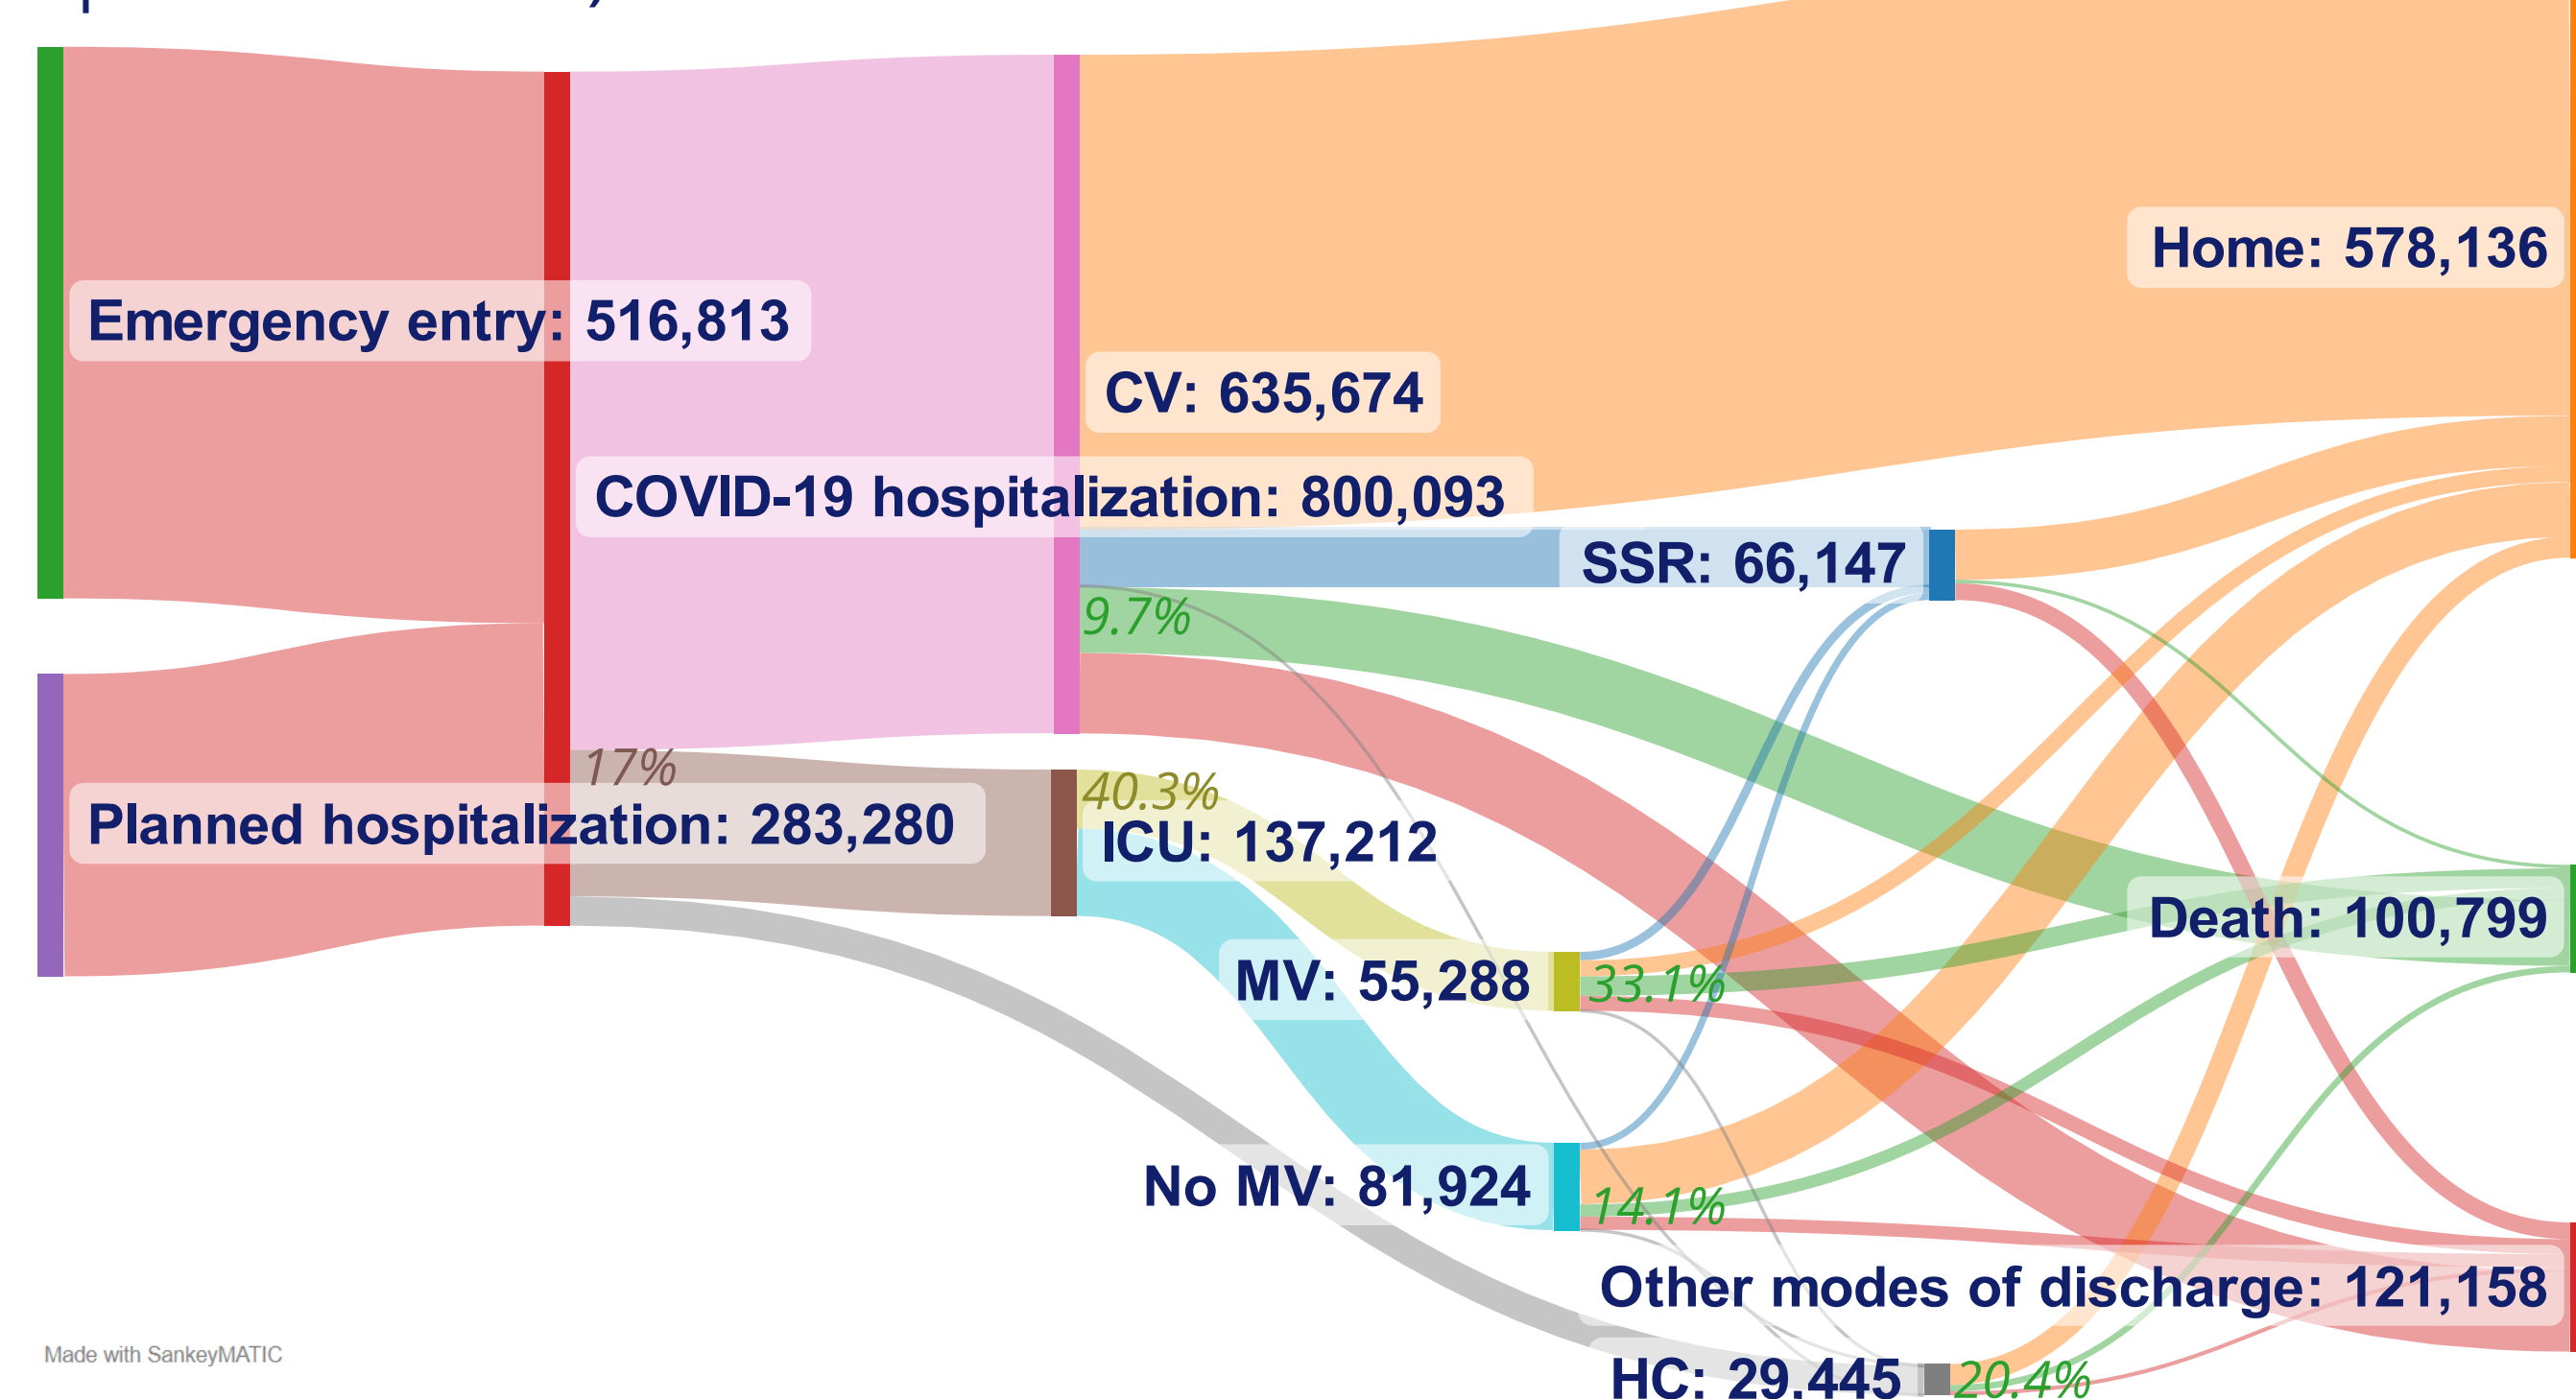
Emergency entry: 516,813

Planned hospitalization: 283,280

COVID-19 hospitalization: 800,093

17%

CV: 635,674

9.7%

ICU: 137,212

40.3%

MV: 55,288

No MV: 81,924

SSR: 66,147

33.1%

14.1%

HC: 29,445

20.4%

Home: 578,136

Death: 100,799

Other modes of discharge: 121,158

Made with SankeyMATIC